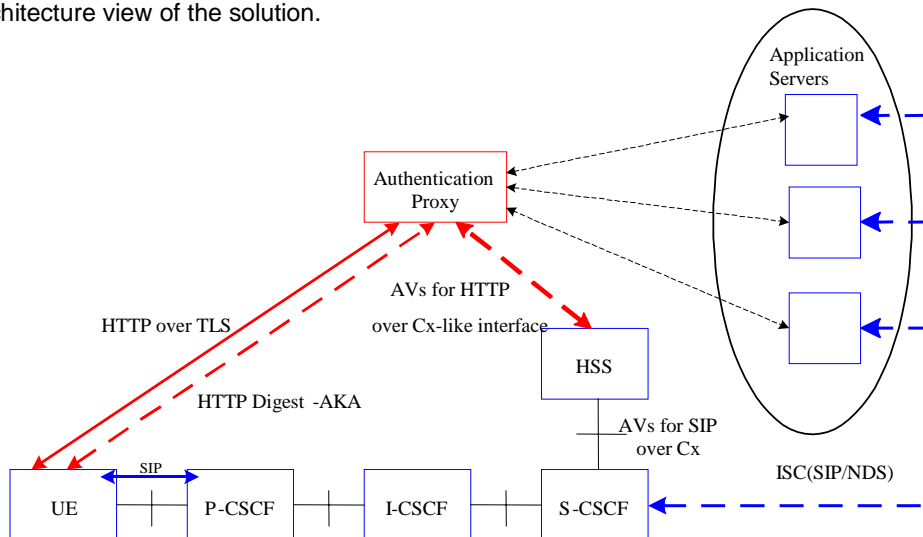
hitecture view of the solution.

Application Servers

Authentication Proxy

AVs for HTTP

HTTP over TLS

over Cx-like interface

HSS

HTTP Digest -AKA

AVs for SIP over Cx

SIP

ISC(SIP/NDS)

UE

P-CSCF

I-CSCF

S-CSCF